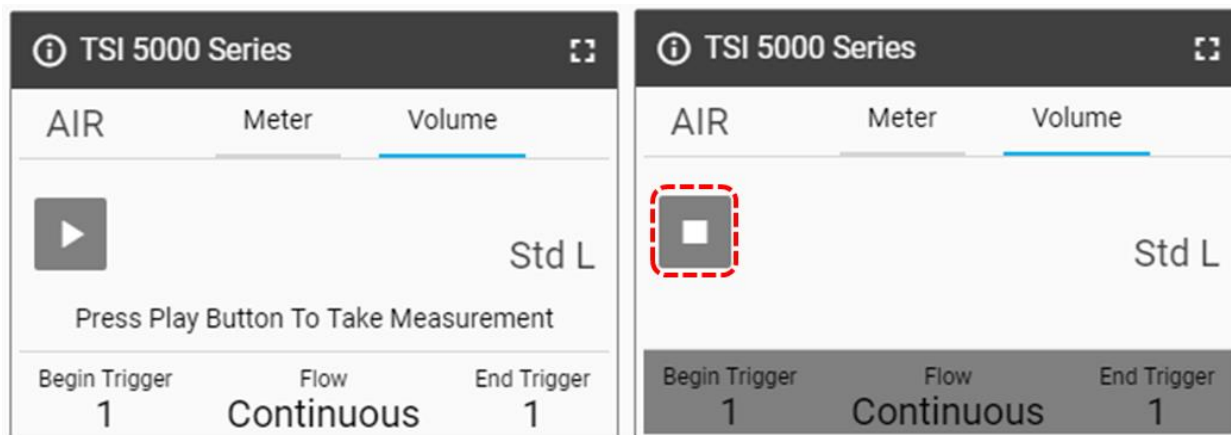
TSI 5000 Series

AIR

Meter

Volume

Std L

Press Play Button To Take Measurement

Begin Trigger
1

Flow
Continuous

End Trigger
1

TSI 5000 Series

AIR

Meter

Volume

Std L

Begin Trigger
1

Flow
Continuous

End Trigger
1